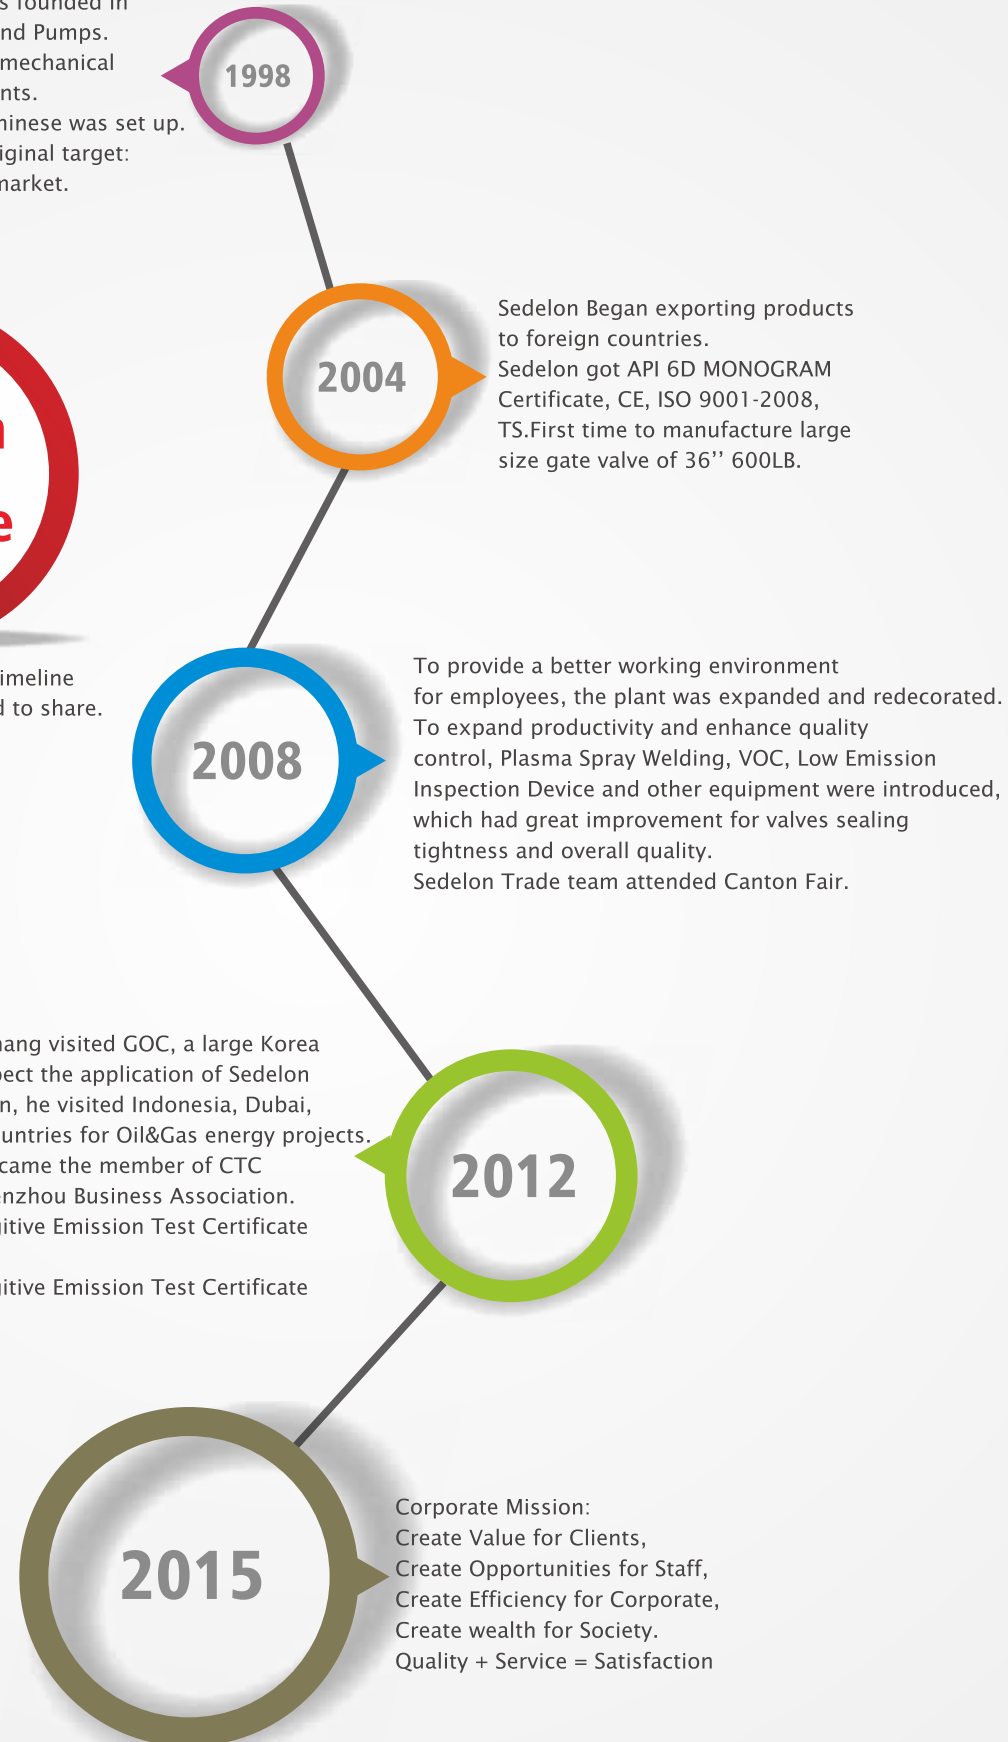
s founded in
nd Pumps.
mechanical
nts.
hinese was set up.
iginal target:
market.

1998

2004

Sedelon Began exporting products to foreign countries.
Sedelon got API 6D MONOGRAM Certificate, CE, ISO 9001-2008, TS.First time to manufacture large size gate valve of 36’’ 600LB.

n
e

imeline
d to share.

2008

To provide a better working environment for employees, the plant was expanded and redecorated.
To expand productivity and enhance quality control, Plasma Spray Welding, VOC, Low Emission Inspection Device and other equipment were introduced, which had great improvement for valves sealing tightness and overall quality.
Sedelon Trade team attended Canton Fair.

hang visited GOC, a large Korea
pect the application of Sedelon
n, he visited Indonesia, Dubai,
untries for Oil&Gas energy projects.
came the member of CTC
nzhou Business Association.
itive Emission Test Certificate

itive Emission Test Certificate

2012

2015

Corporate Mission:
Create Value for Clients,
Create Opportunities for Staff,
Create Efficiency for Corporate,
Create wealth for Society.
Quality + Service = Satisfaction